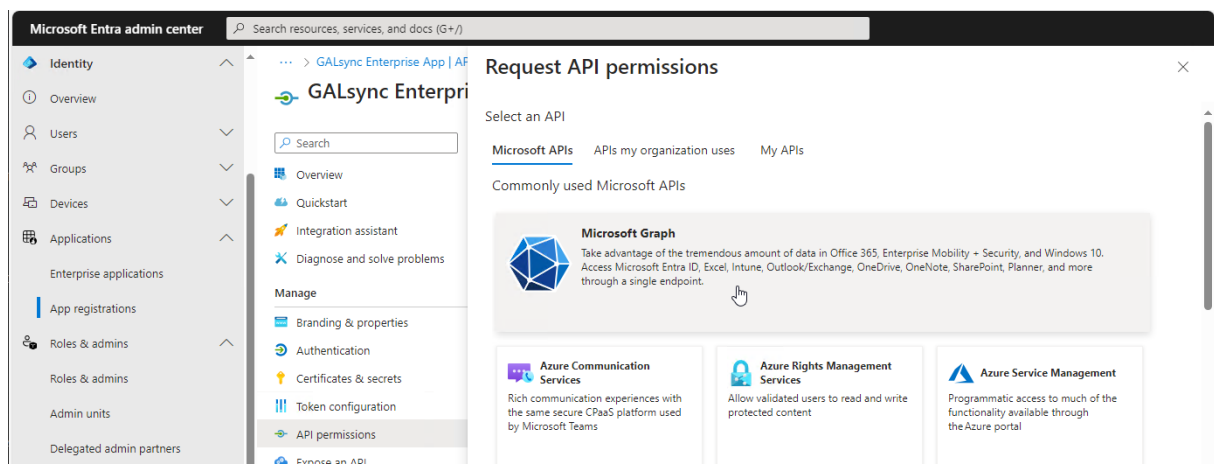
Microsoft Entra admin center

Search resources, services, and docs (G+/)

Identity
Overview
Users
Groups
Devices
Applications
Enterprise applications
App registrations
Roles & admins
Roles & admins
Admin units
Delegated admin partners

... > GALsync Enterprise App | AP

GALsync Enterpri

Search
Overview
Quickstart
Integration assistant
Diagnose and solve problems
Manage
Branding & properties
Authentication
Certificates & secrets
Token configuration
API permissions
Expose an API

Request API permissions

Select an API

Microsoft APIs
APIs my organization uses
My APIs

Commonly used Microsoft APIs

Microsoft Graph
Take advantage of the tremendous amount of data in Office 365, Enterprise Mobility + Security, and Windows 10. Access Microsoft Entra ID, Excel, Intune, Outlook/Exchange, OneDrive, OneNote, SharePoint, Planner, and more through a single endpoint.

Azure Communication Services
Rich communication experiences with the same secure CPaaS platform used by Microsoft Teams

Azure Rights Management Services
Allow validated users to read and write protected content

Azure Service Management
Programmatic access to much of the functionality available through the Azure portal